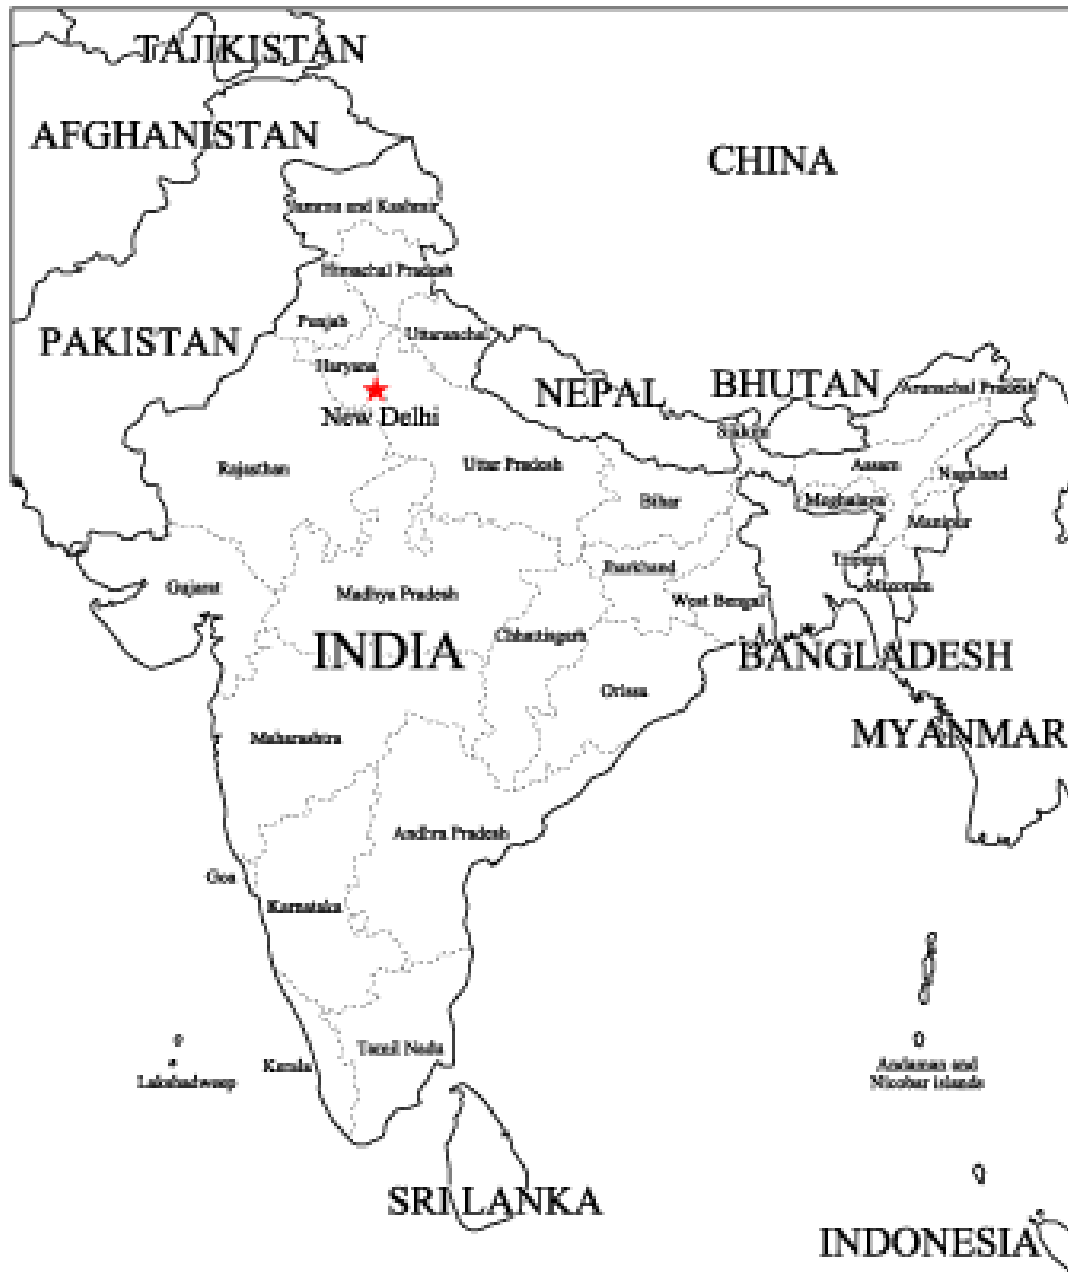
TAJIKISTAN
AFGHANISTAN
CHINA
Jammu and Kashmir
Himachal Pradesh
Punjab
Uttaranchal
PAKISTAN
Haryana
NEPAL
BHUTAN
Arunachal Pradesh
New Delhi
Sikkim
Rajasthan
Uttar Pradesh
Assam
Nagaland
Bihar
Meghalaya
Manipur
Tripura
Jharkhand
Gujarat
Madhya Pradesh
Mizoram
West Bengal
INDIA
Chhattisgarh
BANGLADESH
Orissa
MYANMAR
Maharashtra
Andhra Pradesh
Goa
Karnataka
Tamil Nadu
Kerala
Lakshadweep
Andaman and Nicobar Islands
SRI LANKA
INDONESIA